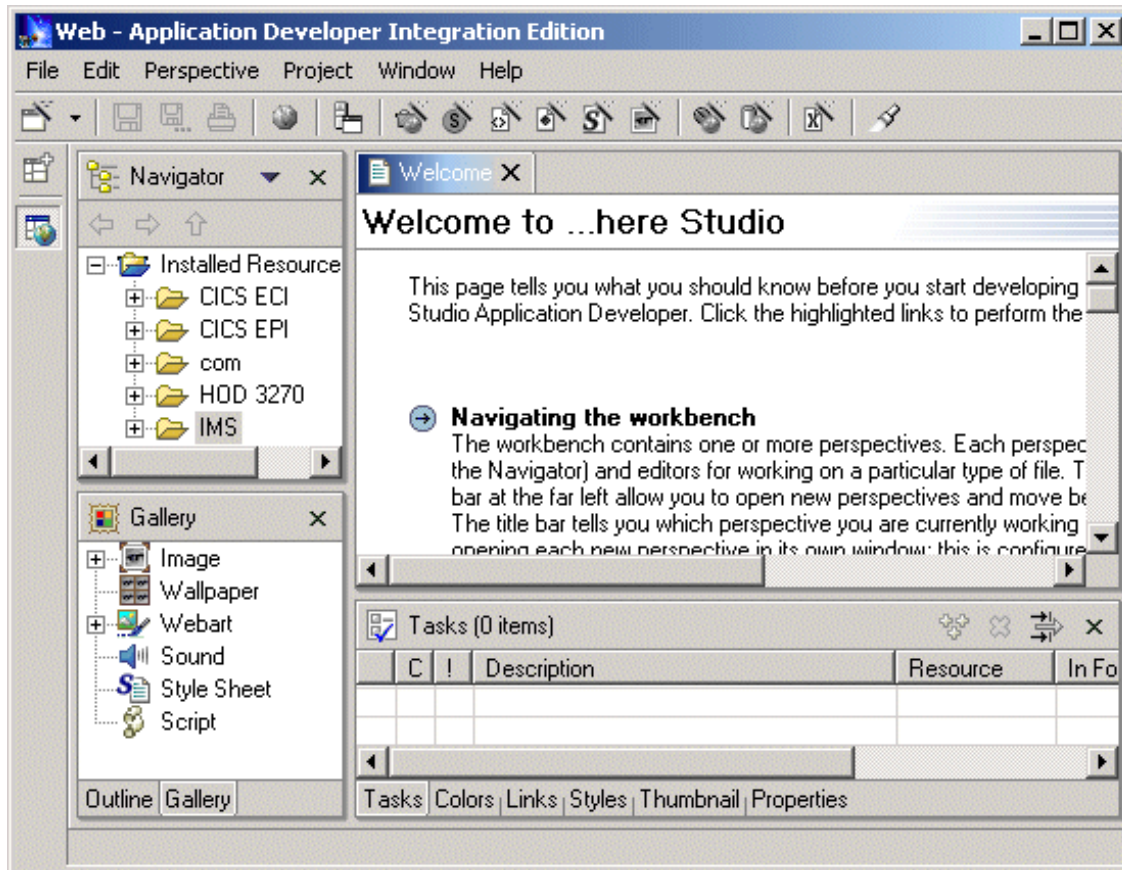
Web - Application Developer Integration Edition

File Edit Perspective Project Window Help

Navigator

Installed Resource
CICS ECI
CICS EPI
com
HOD 3270
IMS

Gallery

Image
Wallpaper
Webart
Sound
Style Sheet
Script

Outline Gallery

Welcome

Welcome to ...here Studio

This page tells you what you should know before you start developing Studio Application Developer. Click the highlighted links to perform the

Navigating the workbench

The workbench contains one or more perspectives. Each perspec the Navigator) and editors for working on a particular type of file. T bar at the far left allow you to open new perspectives and move be The title bar tells you which perspective you are currently working opening each new perspective in its own window; this is configure

Tasks (0 items)

| | C | ! | Description | Resource | In Fo |
|---|---|---|---|---|---|
| | | | | | |
| | | | | | |

Tasks Colors Links Styles Thumbnail Properties